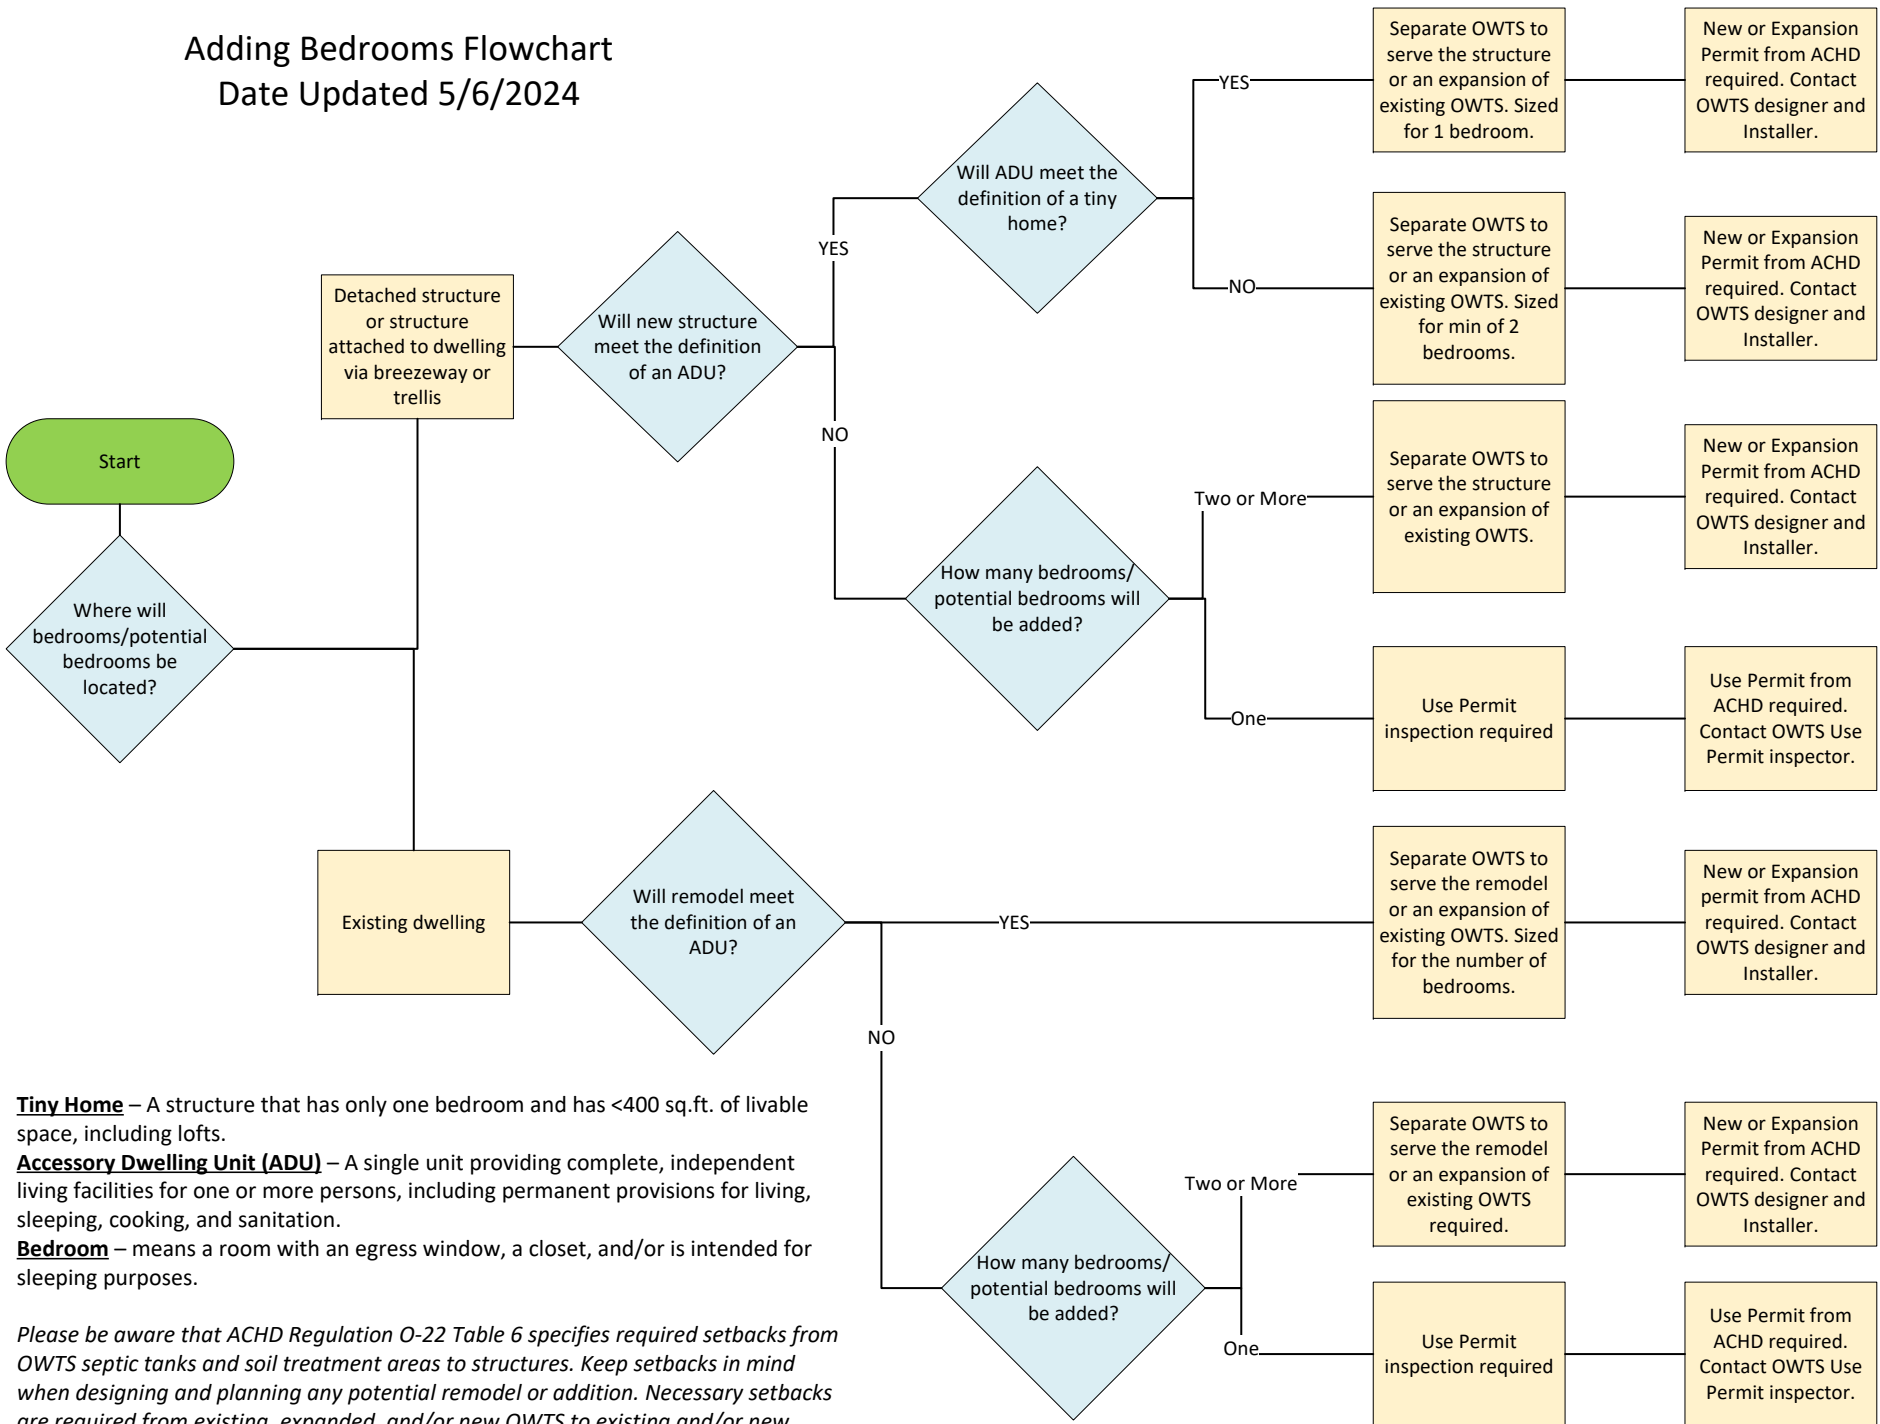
Adding Bedrooms Flowchart
Date Updated 5/6/2024

Start

Where will bedrooms/potential bedrooms be located?

Detached structure or structure attached to dwelling via breezeway or trellis

Will new structure meet the definition of an ADU?

YES

Will ADU meet the definition of a tiny home?

YES

Separate OWTS to serve the structure or an expansion of existing OWTS. Sized for 1 bedroom.

New or Expansion Permit from ACHD required. Contact OWTS designer and Installer.

NO

Separate OWTS to serve the structure or an expansion of existing OWTS. Sized for min of 2 bedrooms.

New or Expansion Permit from ACHD required. Contact OWTS designer and Installer.

NO

How many bedrooms/ potential bedrooms will be added?

Two or More

Separate OWTS to serve the structure or an expansion of existing OWTS.

New or Expansion Permit from ACHD required. Contact OWTS designer and Installer.

One

Use Permit inspection required

Use Permit from ACHD required. Contact OWTS Use Permit inspector.

Existing dwelling

Will remodel meet the definition of an ADU?

YES

Separate OWTS to serve the remodel or an expansion of existing OWTS. Sized for the number of bedrooms.

New or Expansion permit from ACHD required. Contact OWTS designer and Installer.

NO

How many bedrooms/ potential bedrooms will be added?

Two or More

Separate OWTS to serve the remodel or an expansion of existing OWTS required.

New or Expansion Permit from ACHD required. Contact OWTS designer and Installer.

One

Use Permit inspection required

Use Permit from ACHD required. Contact OWTS Use Permit inspector.

**Tiny Home** – A structure that has only one bedroom and has <400 sq.ft. of livable space, including lofts.
**Accessory Dwelling Unit (ADU)** – A single unit providing complete, independent living facilities for one or more persons, including permanent provisions for living, sleeping, cooking, and sanitation.
**Bedroom** – means a room with an egress window, a closet, and/or is intended for sleeping purposes.

*Please be aware that ACHD Regulation O-22 Table 6 specifies required setbacks from OWTS septic tanks and soil treatment areas to structures. Keep setbacks in mind when designing and planning any potential remodel or addition. Necessary setbacks are required from existing, expanded, and/or new OWTS to existing and/or new* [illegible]